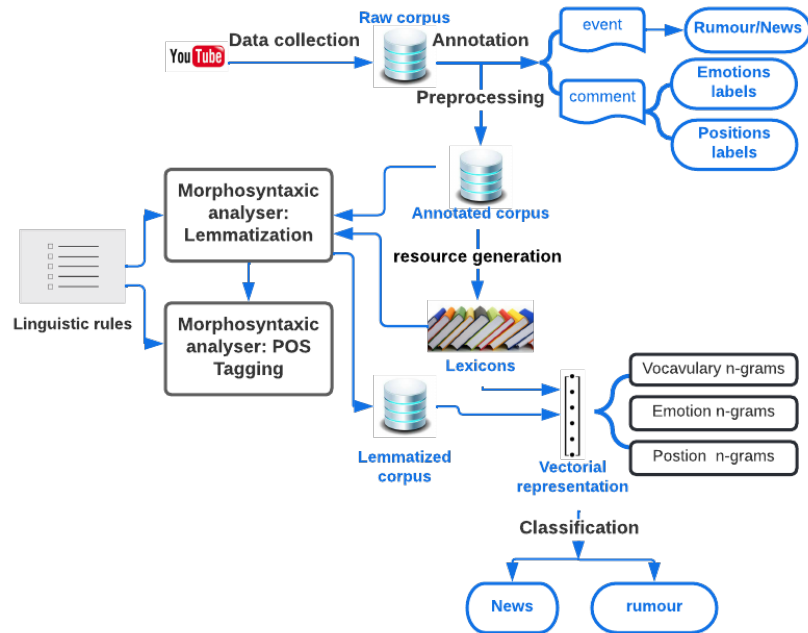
Raw corpus

YouTube

Data collection

Annotation

event

Rumour/News

comment

Emotions labels

Positions labels

Preprocessing

Morphosyntaxic analyser: Lemmatization

Annotated corpus

resource generation

Linguistic rules

Morphosyntaxic analyser: POS Tagging

Lexicons

Vocavulary n-grams

Emotion n-grams

Postion n-grams

Lemmatized corpus

Vectorial representation

Classification

News

rumour